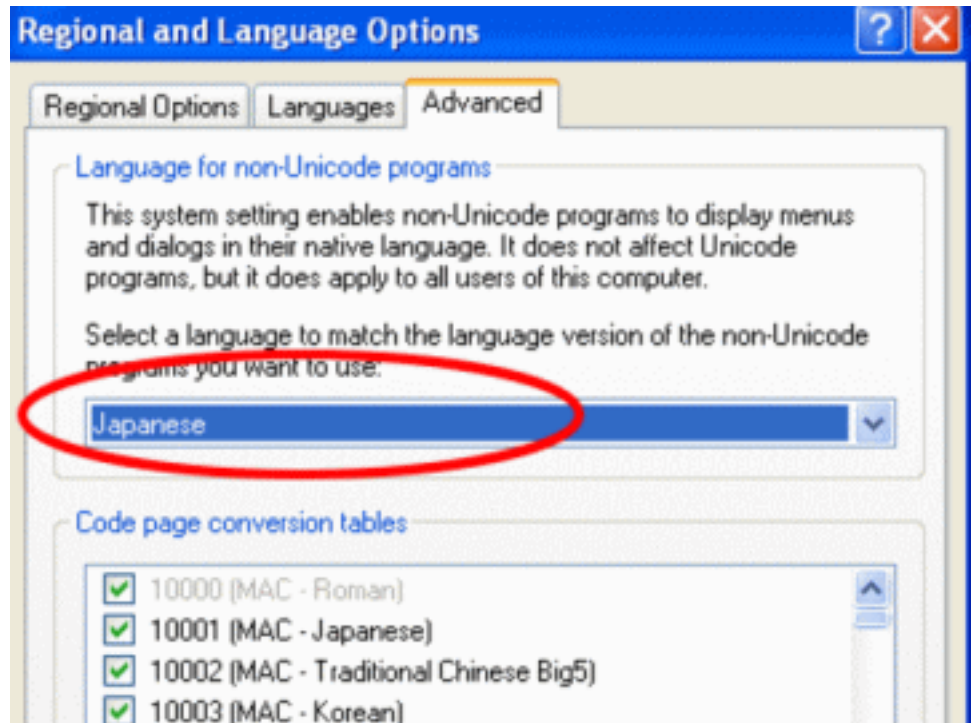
Regional and Language Options

Regional Options | Languages | Advanced

Language for non-Unicode programs

This system setting enables non-Unicode programs to display menus and dialogs in their native language. It does not affect Unicode programs, but it does apply to all users of this computer.

Select a language to match the language version of the non-Unicode programs you want to use:

Japanese

Code page conversion tables

10000 (MAC - Roman)
10001 (MAC - Japanese)
10002 (MAC - Traditional Chinese Big5)
10003 (MAC - Korean)